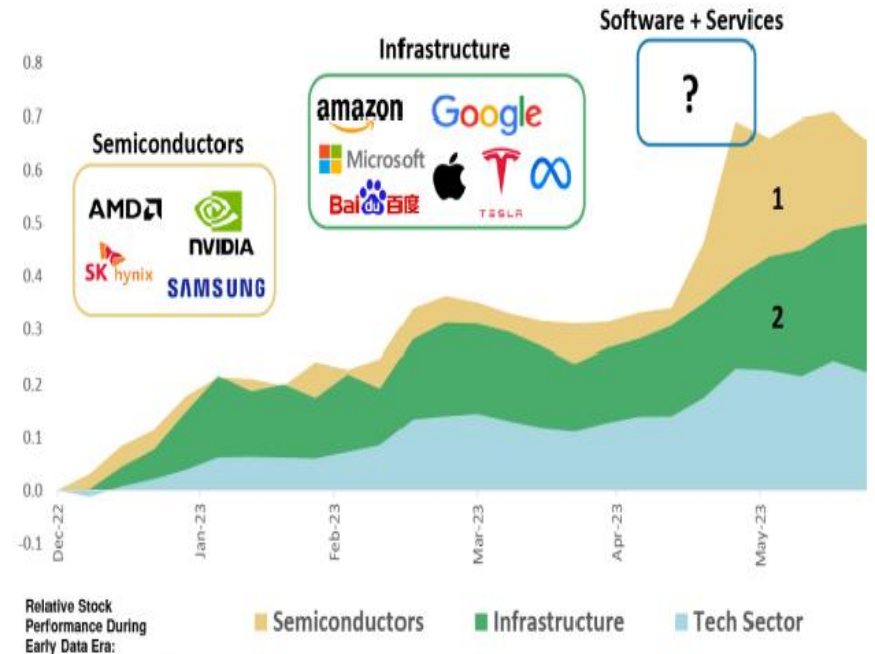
Software + Services

?

Infrastructure

amazon
Google
Microsoft
Bai du 百度
TESLA

Semiconductors

AMD
NVIDIA
SK hynix
SAMSUNG

1

2

0.8
0.7
0.6
0.5
0.4
0.3
0.2
0.1
0.0
-0.1

Dec-22
Jan-23
Feb-23
Mar-23
Apr-23
May-23

Relative Stock Performance During Early Data Era:

Semiconductors
Infrastructure
Tech Sector